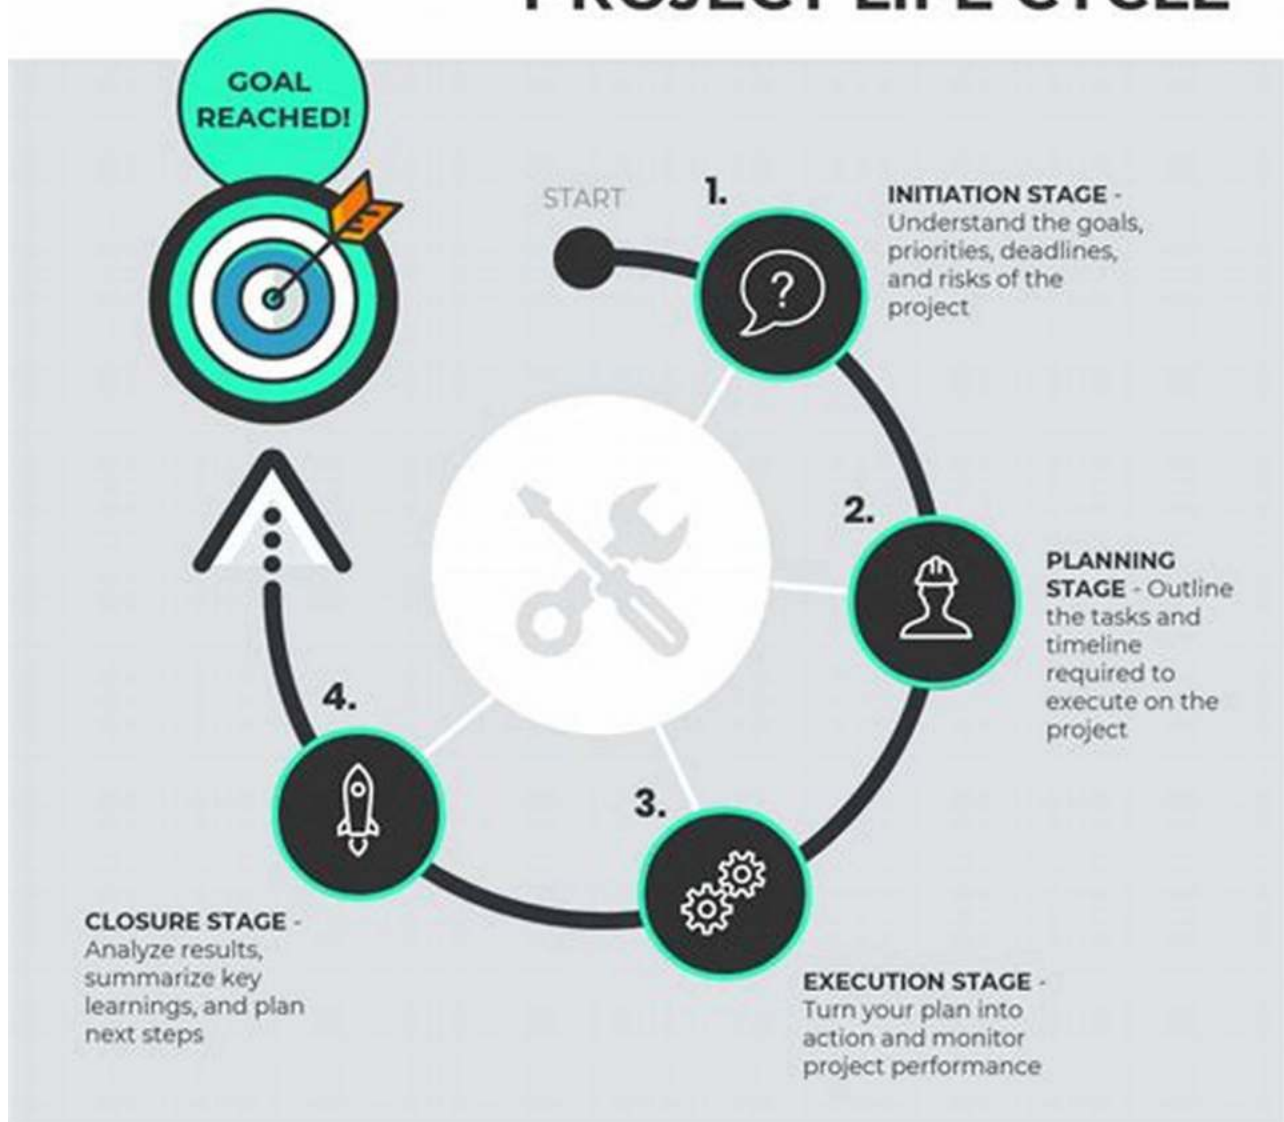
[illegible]

GOAL REACHED!

START

1.

INITIATION STAGE - Understand the goals, priorities, deadlines, and risks of the project

2.

PLANNING STAGE - Outline the tasks and timeline required to execute on the project

3.

EXECUTION STAGE - Turn your plan into action and monitor project performance

4.

CLOSURE STAGE - Analyze results, summarize key learnings, and plan next steps